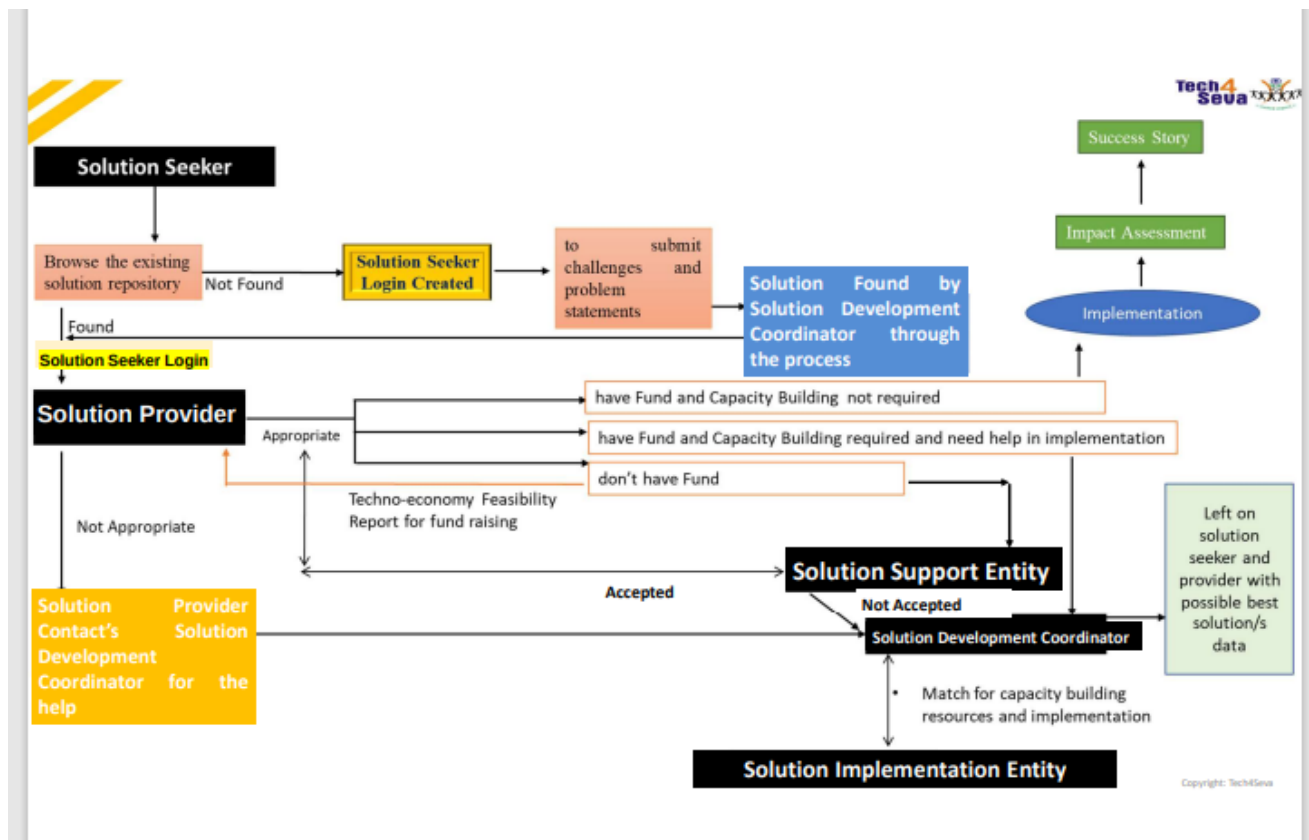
Tech4Seva

Solution Seeker

Browse the existing solution repository

Not Found

Solution Seeker Login Created

to submit challenges and problem statements

Solution Found by Solution Development Coordinator through the process

Found

Solution Seeker Login

Solution Provider

Appropriate

have Fund and Capacity Building not required

have Fund and Capacity Building required and need help in implementation

don't have Fund

Techno-economy Feasibility Report for fund raising

Not Appropriate

Solution Provider Contact's Solution Development Coordinator for the help

Accepted

Solution Support Entity

Not Accepted

Solution Development Coordinator

• Match for capacity building resources and implementation

Solution Implementation Entity

Success Story

Impact Assessment

Implementation

Left on solution seeker and provider with possible best solution/s data

Copyright: Tech4Seva